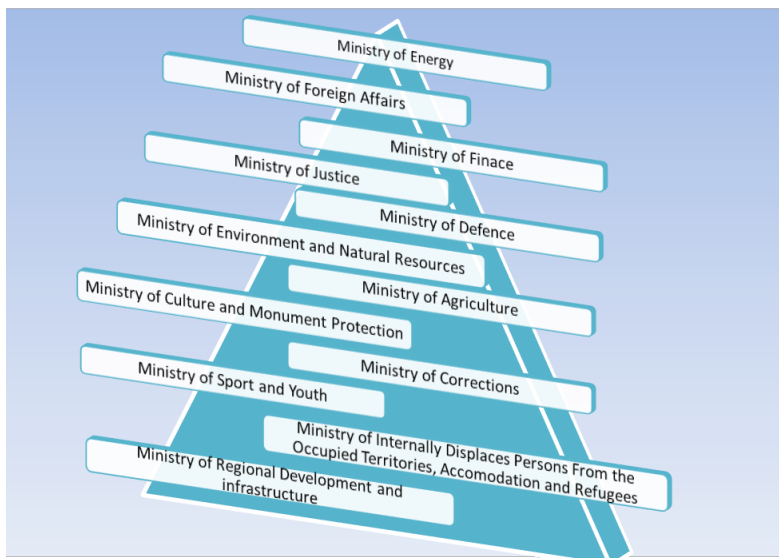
Ministry of Energy

Ministry of Foreign Affairs

Ministry of Finace

Ministry of Justice

Ministry of Defence

Ministry of Environment and Natural Resources

Ministry of Agriculture

Ministry of Culture and Monument Protection

Ministry of Corrections

Ministry of Sport and Youth

Ministry of Internally Displaces Persons From the Occupied Territories, Accomodation and Refugees

Ministry of Regional Development and infrastructure